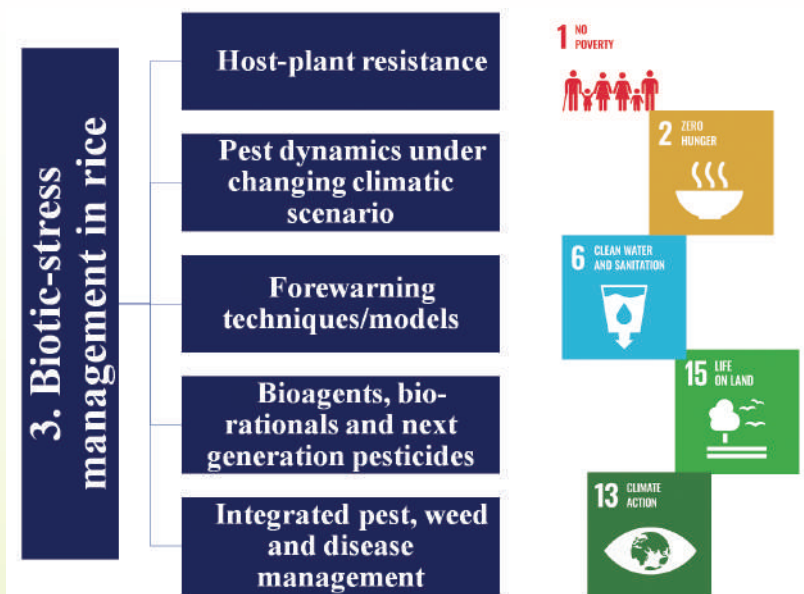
3. Biotic-stress management in rice

Host-plant resistance

Pest dynamics under changing climatic scenario

Forewarning techniques/models

Bioagents, biorationals and next generation pesticides

Integrated pest, weed and disease management

1 NO POVERTY

2 ZERO HUNGER

6 CLEAN WATER AND SANITATION

15 LIFE ON LAND

13 CLIMATE ACTION